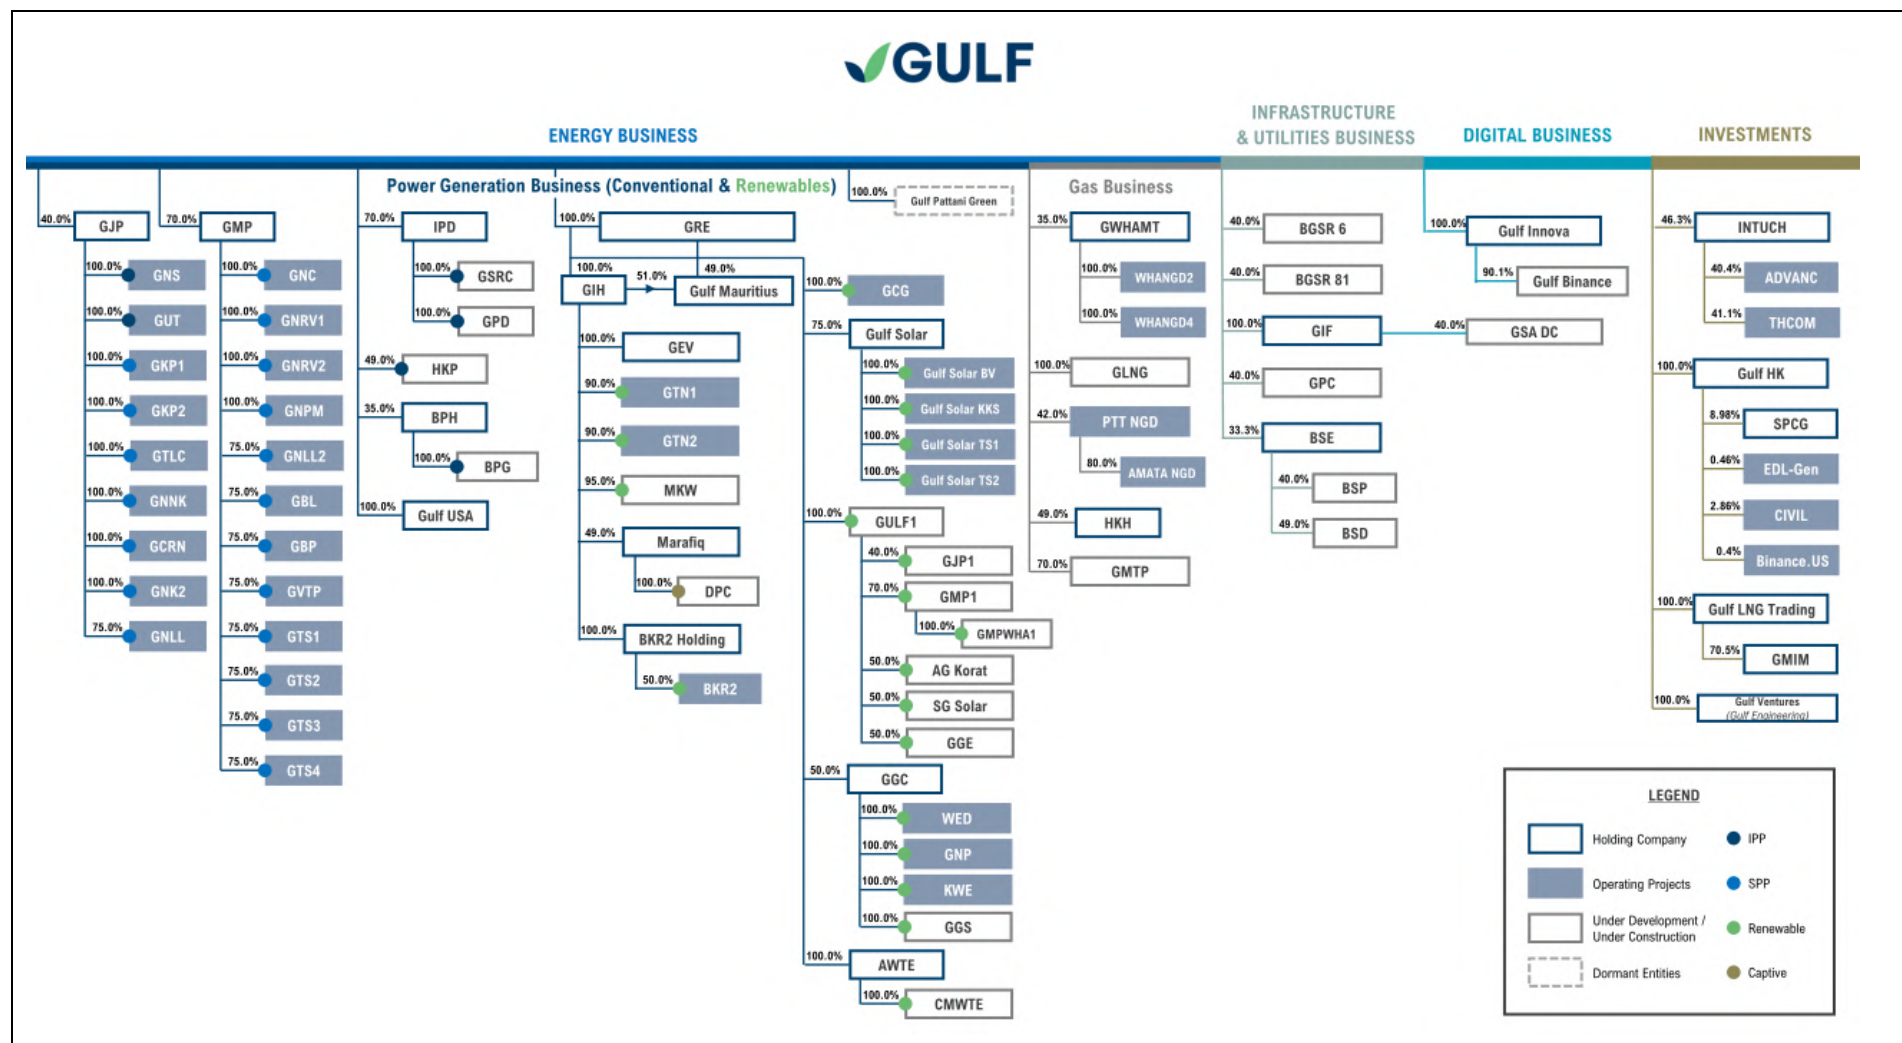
GULF

ENERGY BUSINESS

INFRASTRUCTURE & UTILITIES BUSINESS

DIGITAL BUSINESS

INVESTMENTS

Power Generation Business (Conventional & Renewables)

Gas Business

40.0% GJP
100.0% GNS
100.0% GUT
100.0% GKP1
100.0% GKP2
100.0% GTLC
100.0% GNNK
100.0% GCRN
100.0% GNK2
75.0% GNLL

70.0% GMP
100.0% GNC
100.0% GNRV1
100.0% GNRV2
100.0% GNPM
75.0% GNLL2
75.0% GBL
75.0% GBP
75.0% GVTP
75.0% GTS1
75.0% GTS2
75.0% GTS3
75.0% GTS4

70.0% IPD
100.0% GSRC
100.0% GPD
49.0% HKP
35.0% BPH
100.0% BPG
100.0% Gulf USA

100.0% GRE
100.0% GIH
51.0%
49.0% Gulf Mauritius
100.0% GEV
90.0% GTN1
90.0% GTN2
95.0% MKW
49.0% Marafiq
100.0% DPC
100.0% BKR2 Holding
50.0% BKR2

100.0% Gulf Pattani Green
100.0% GCG
75.0% Gulf Solar
100.0% Gulf Solar BV
100.0% Gulf Solar KKS
100.0% Gulf Solar TS1
100.0% Gulf Solar TS2
100.0% GULF1
40.0% GJP1
70.0% GMP1
100.0% GMPWHA1
50.0% AG Korat
50.0% SG Solar
50.0% GGE
50.0% GGC
100.0% WED
100.0% GNP
100.0% KWE
100.0% GGS
100.0% AWTE
100.0% CMWTE

35.0% GWHAMT
100.0% WHANGD2
100.0% WHANGD4
100.0% GLNG
42.0% PTT NGD
80.0% AMATA NGD
49.0% HKH
70.0% GMTP

40.0% BGSR 6
40.0% BGSR 81
100.0% GIF
40.0% GPC
33.3% BSE
40.0% BSP
49.0% BSD

100.0% Gulf Innova
90.1% Gulf Binance
40.0% GSA DC

46.3% INTUCH
40.4% ADVANC
41.1% THCOM
100.0% Gulf HK
8.98% SPCG
0.46% EDL-Gen
2.86% CIVIL
0.4% Binance.US
100.0% Gulf LNG Trading
70.5% GMIM
100.0% Gulf Ventures (Gulf Engineering)

LEGEND
Holding Company
Operating Projects
Under Development / Under Construction
Dormant Entities
IPP
SPP
Renewable
Captive